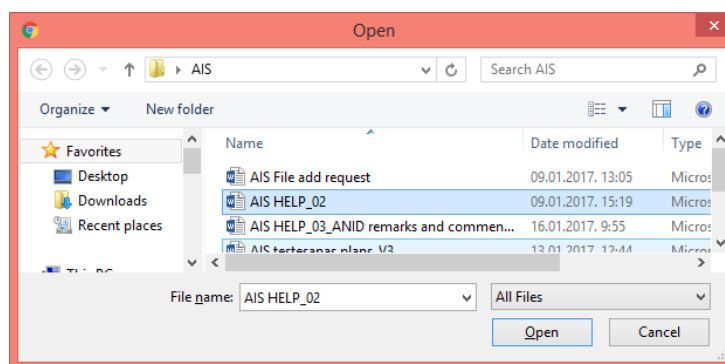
Open

AIS

Search AIS

Organize ▾ New folder

Favorites
Desktop
Downloads
Recent places

This PC

| Name | Date modified | Type |
|---|---|---|
| AIS File add request | 09.01.2017. 13:05 | Micros |
| AIS HELP_02 | 09.01.2017. 15:19 | Micros |
| AIS HELP_03_ANID remarks and commen... | 16.01.2017. 9:55 | Micros |
| AIS testesanas plans_V3 | 13.01.2017. 12:44 | Micros |

File name: AIS HELP_02

All Files

Open

Cancel